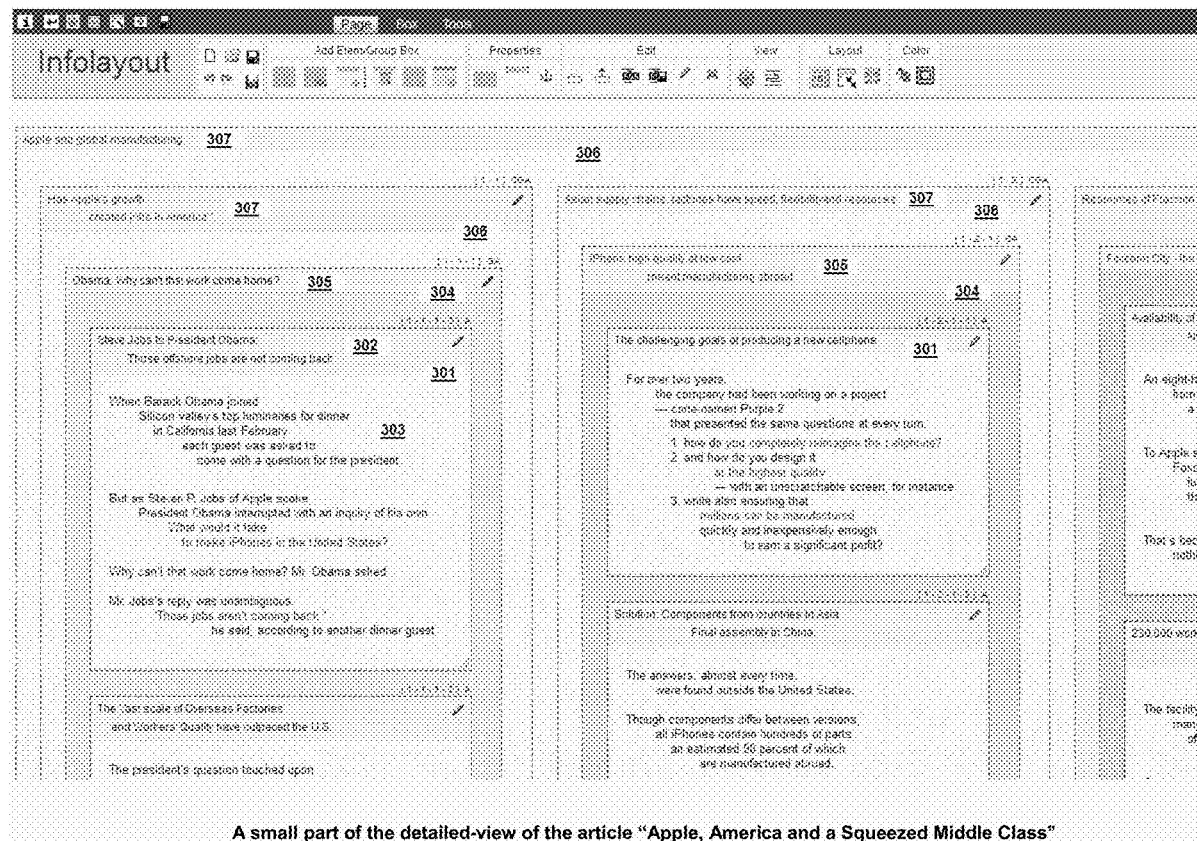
Page Box Tools

Infolayout

Add Item/Group Box Properties Edit View Layout Color

Apple and global manufacturing 307

306

Has Apple's growth created jobs in America? 307

306

Obama: Why can't that work come home? 305

304

Steve Jobs to President Obama: Those offshore jobs are not coming back 302

301

When Barack Obama joined Silicon valley's top luminaries for dinner in California last February, 303 each guest was asked to come with a question for the president.

But as Steven P. Jobs of Apple spoke, President Obama interrupted with an inquiry of his own: What would it take to make iPhones in the United States?

Why can't that work come home? Mr. Obama asked.

Mr. Jobs's reply was unambiguous. "Those jobs aren't coming back," he said, according to another dinner guest.

The Vast scale of Overseas Factories and Workers' Quality have outpaced the U.S.

The president's question touched upon

Asian supply chains: factories have speed, flexibility and resources 307

308

iPhone: high quality at low cost present manufacturing abroad 305

304

The challenging goals of producing a new cellphone 301

For over two years, the company had been working on a project — code-named Purple 2 that presented the same questions at every turn:

1. how do you completely reimagine the cellphone?
2. and how do you design it at the highest quality — with an unscratchable screen, for instance
3. while also ensuring that millions can be manufactured quickly and inexpensively enough to earn a significant profit?

Solution: Components from countries in Asia. Final assembly in China.

The answers, almost every time, were found outside the United States.

Though components differ between versions, all iPhones contain hundreds of parts an estimated 90 percent of which are manufactured abroad.

Economies of Foxconn

Foxconn City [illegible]

Availability of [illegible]

An eight-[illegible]

To Apple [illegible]

That's bec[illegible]

230,000 wor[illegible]

The facility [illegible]

A small part of the detailed-view of the article "Apple, America and a Squeezed Middle Class"